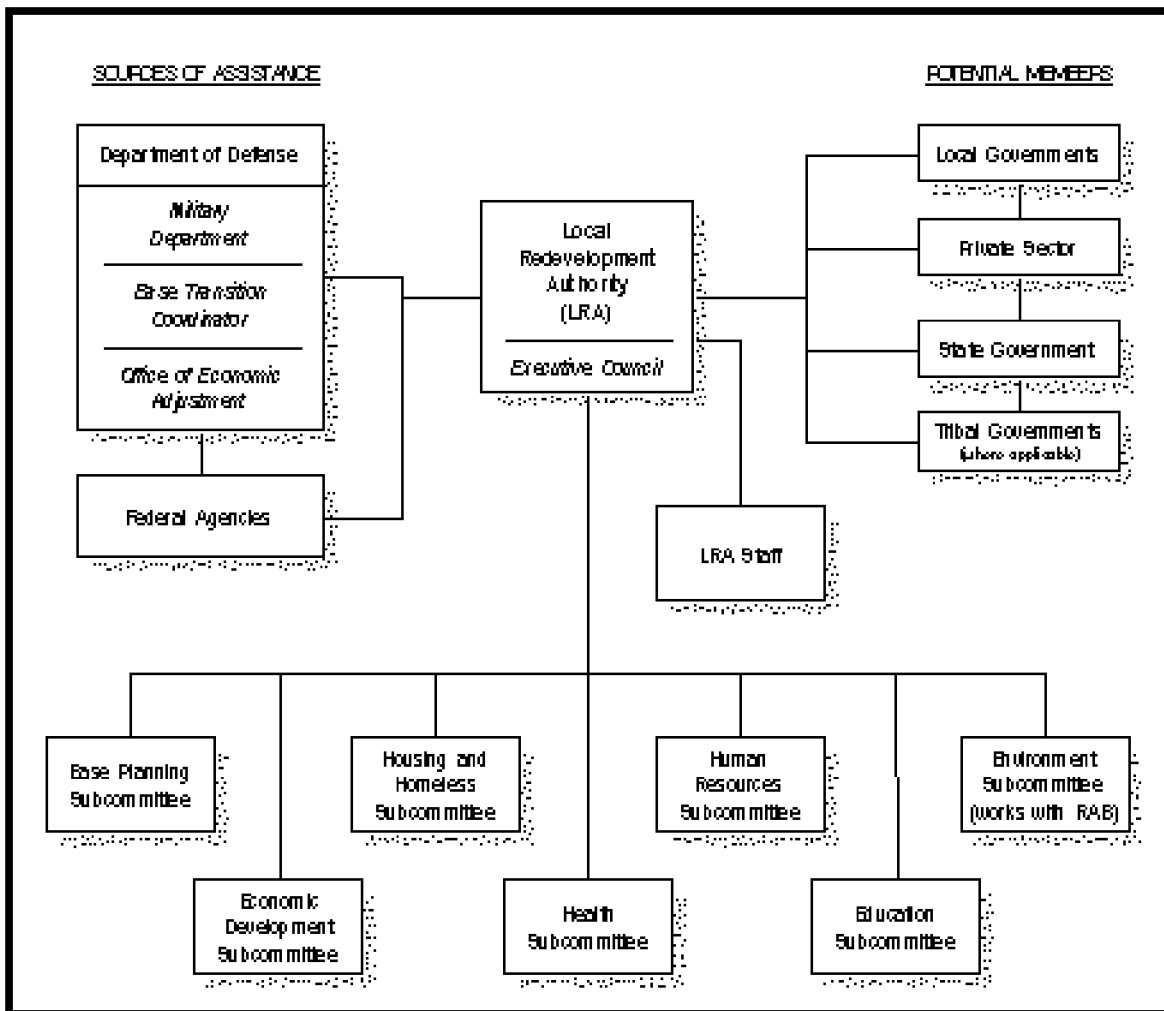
SOURCES OF ASSISTANCE

POTENTIAL MEMBERS

Department of Defense

Military Department

Base Transition Coordinator

Office of Economic Adjustment

Federal Agencies

Local Redevelopment Authority (LRA)

Executive Council

Local Governments

Private Sector

State Government

Tribal Governments (where applicable)

LRA Staff

Base Planning Subcommittee

Economic Development Subcommittee

Housing and Homeless Subcommittee

Health Subcommittee

Human Resources Subcommittee

Education Subcommittee

Environment Subcommittee (works with RAB)